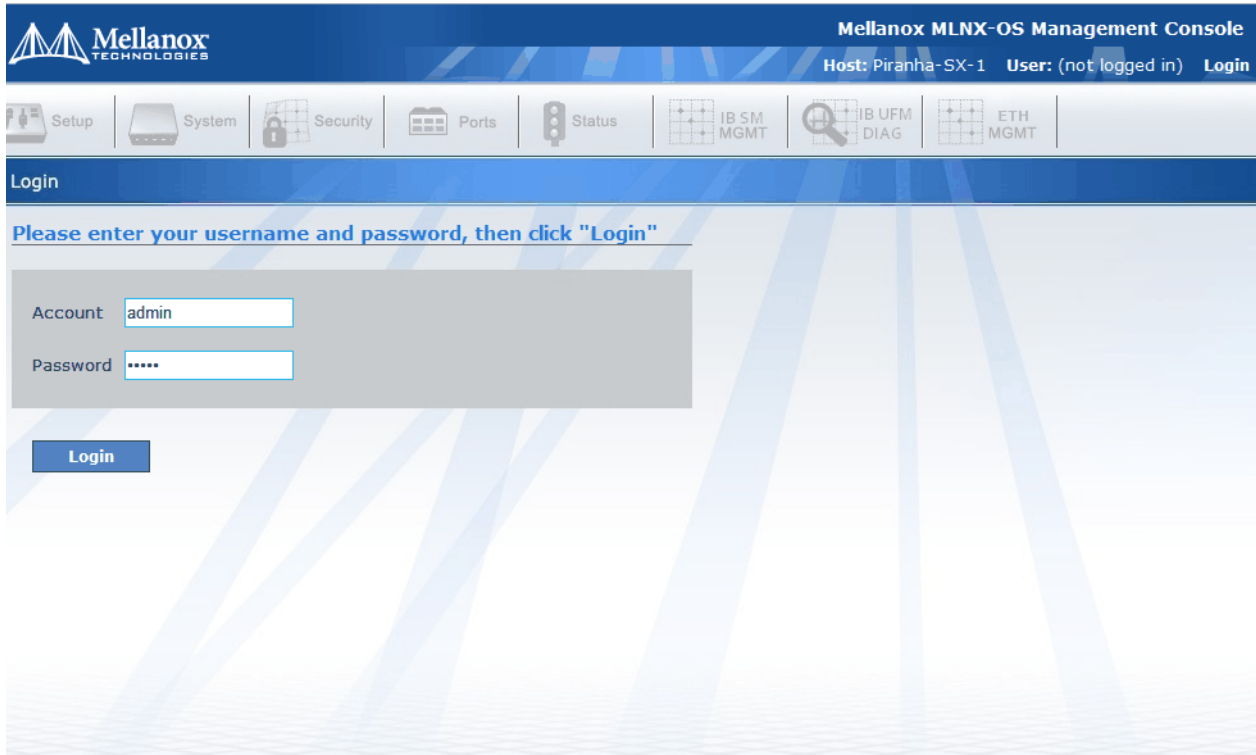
Mellanox TECHNOLOGIES

Mellanox MLNX-OS Management Console

Host: Piranha-SX-1 User: (not logged in) Login

Setup System Security Ports Status IB SM MGMT IB UFM DIAG ETH MGMT

Login

Please enter your username and password, then click "Login"

Account admin

Password •••••

Login